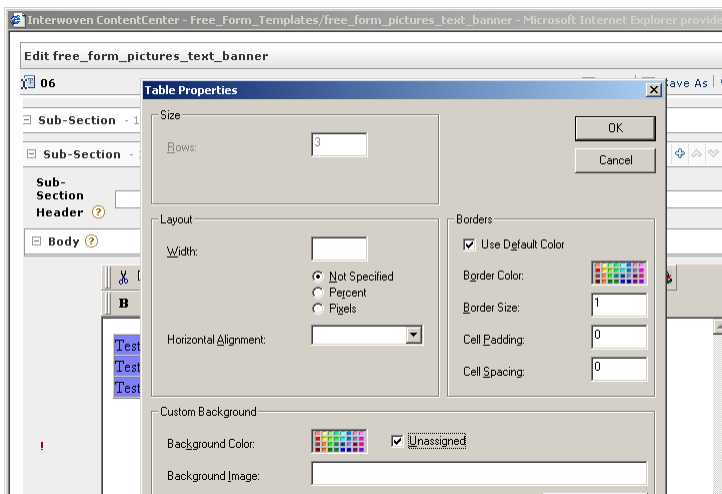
Interwoven ContentCenter - Free_Form_Templates/free_form_pictures_text_banner - Microsoft Internet Explorer provide

Edit free_form_pictures_text_banner

06

Save As

Sub-Section - 1

Sub-Section

Sub-Section Header ?

Body ?

B

Test

Test

Test

!

Table Properties

Size

Rows: 3

OK

Cancel

Layout

Width:

Not Specified

Percent

Pixels

Horizontal Alignment:

Borders

Use Default Color

Border Color:

Border Size: 1

Cell Padding: 0

Cell Spacing: 0

Custom Background

Background Color:

Unassigned

Background Image: